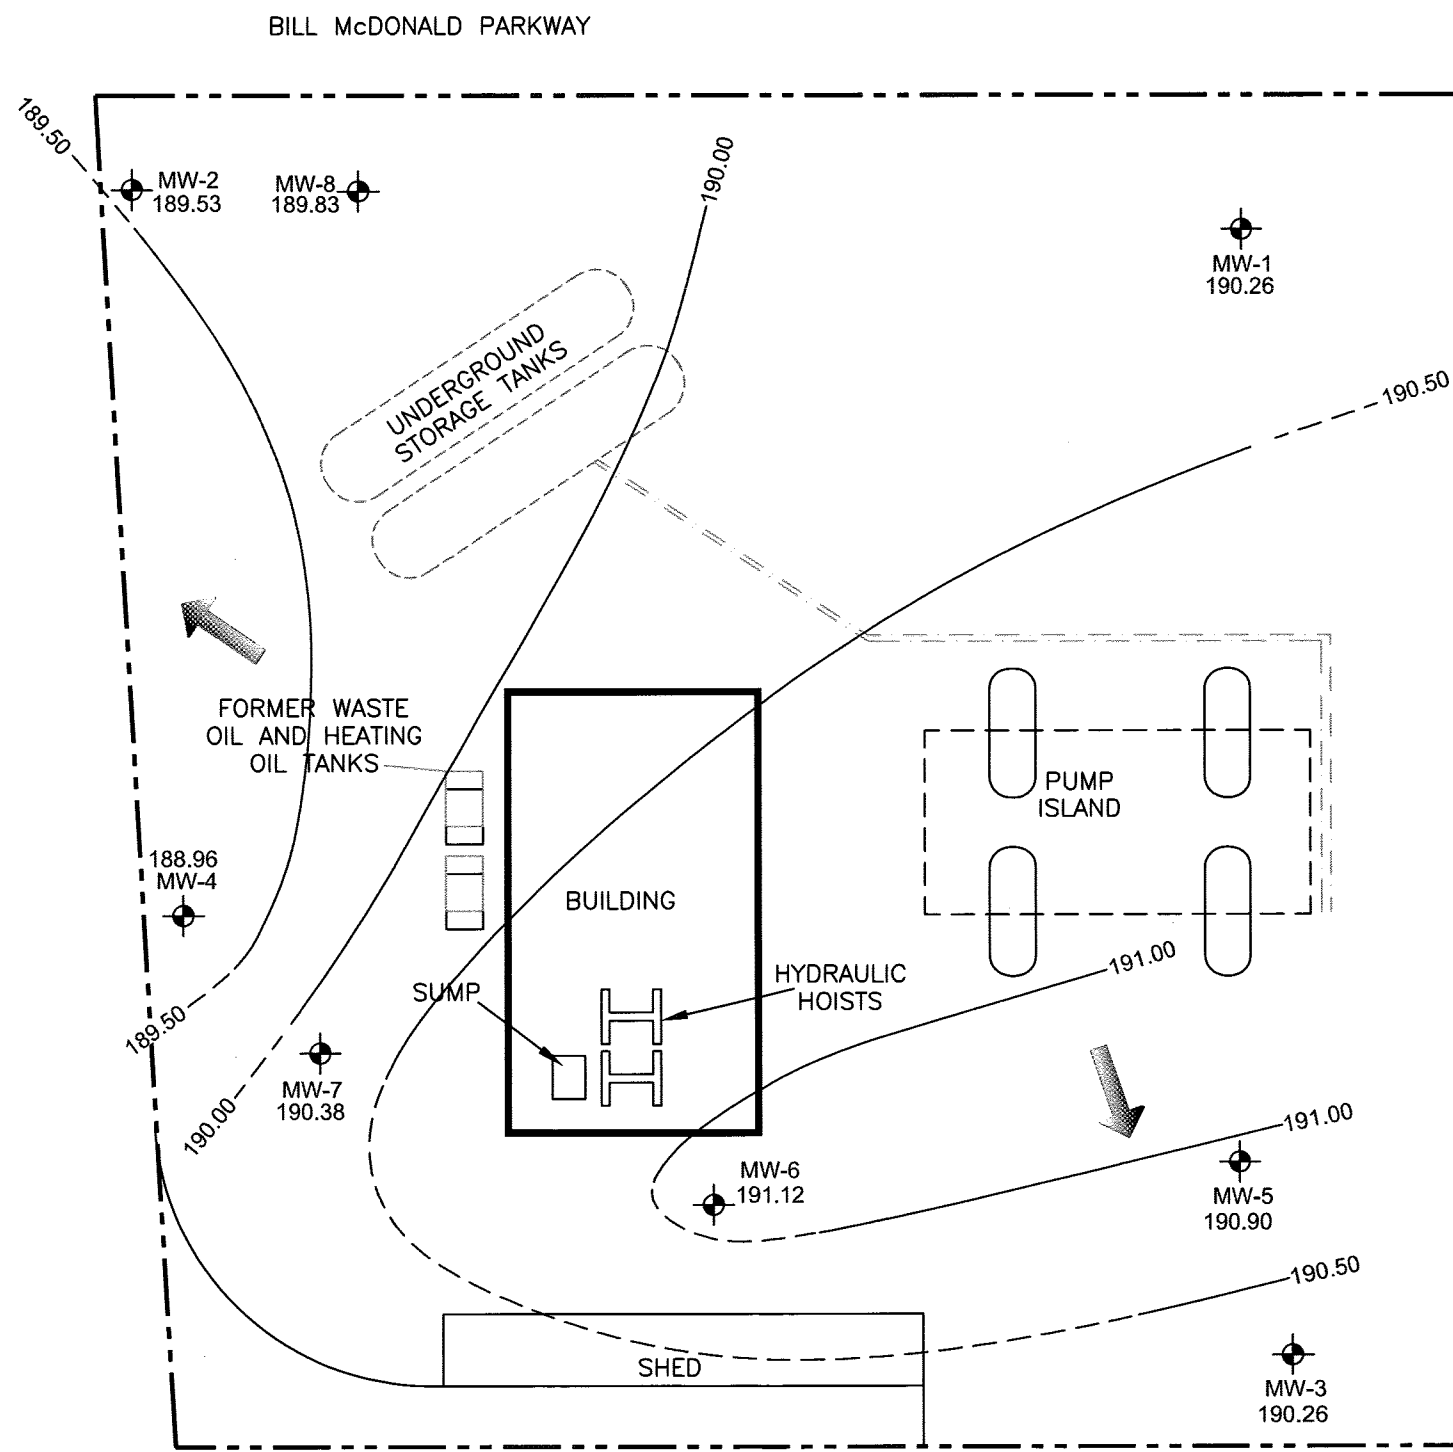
BILL McDONALD PARKWAY

189.50

MW-2
189.53

MW-8
189.83

190.00

MW-1
190.26

UNDERGROUND STORAGE TANKS

190.50

FORMER WASTE OIL AND HEATING OIL TANKS

PUMP ISLAND

188.96
MW-4

BUILDING

191.00

HYDRAULIC HOISTS

SUMP

189.50

MW-7
190.38

190.00

191.00

MW-6
191.12

MW-5
190.90

190.50

SHED

MW-3
190.26